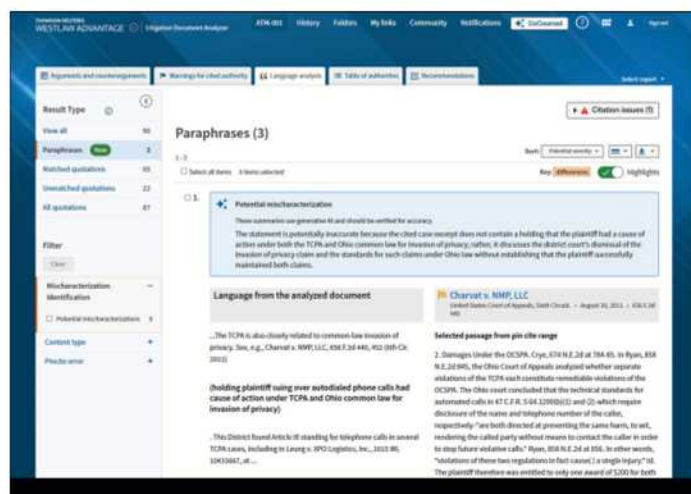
THOMSON REUTERS WESTLAW ADVANTAGE | Litigation Document Analyzer

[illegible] History Folders My links Community Notifications CoCounsel

Arguments and counterarguments | Warnings for cited authority | Language analysis | Table of authorities | Recommendations

Select export

Result Type

View all 90

Paraphrases New 3

Matched quotations 65

Unmatched quotations 22

All quotations 87

Filter

Clear

Mischaracterization identification

Potential mischaracterizations 3

Content type

Pinclte error

Citation issues (?)

Paraphrases (3)

1-3

Select all items 0 items selected

Sort: Potential severity

Key: differences Highlights

1. Potential mischaracterization

These summaries use generative AI and should be verified for accuracy.

The statement is potentially inaccurate because the cited case excerpt does not contain a holding that the plaintiff had a cause of action under both the TCPA and Ohio common law for invasion of privacy; rather, it discusses the district court's dismissal of the invasion of privacy claim and the standards for such claims under Ohio law without establishing that the plaintiff successfully maintained both claims.

Language from the analyzed document

...The TCPA is also closely related to common-law invasion of privacy. See, e.g., Charvat v. NMP, LLC, 656 F.3d 440, 452 (6th Cir. 2011)

(holding plaintiff suing over autodialed phone calls had cause of action under TCPA and Ohio common law for invasion of privacy)

. This District found Article III standing for telephone calls in several TCPA cases, including in Leung v. XPO Logistics, Inc., 2015 WL 10433667, at ...

Charvat v. NMP, LLC

United States Court of Appeals, Sixth Circuit. · August 30, 2011 · 656 F.3d 440

Selected passage from pin cite range

2. Damages Under the OCSPA. Crye, 674 N.E.2d at 784-85. In Ryan, 858 N.E.2d 845, the Ohio Court of Appeals analyzed whether separate violations of the TCPA each constitute remediable violations of the OCSPA. The Ohio court concluded that the technical standards for automated calls in 47 C.F.R. § 64.1200(b)(1) and (2) which require disclosure of the name and telephone number of the caller, respectively "are both directed at preventing the same harm, to wit, rendering the called party without means to contact the caller in order to stop future violative calls." Ryan, 858 N.E.2d at 856. In other words, "violations of these two regulations in fact cause[] a single injury." Id. The plaintiff therefore was entitled to only one award of $200 for both